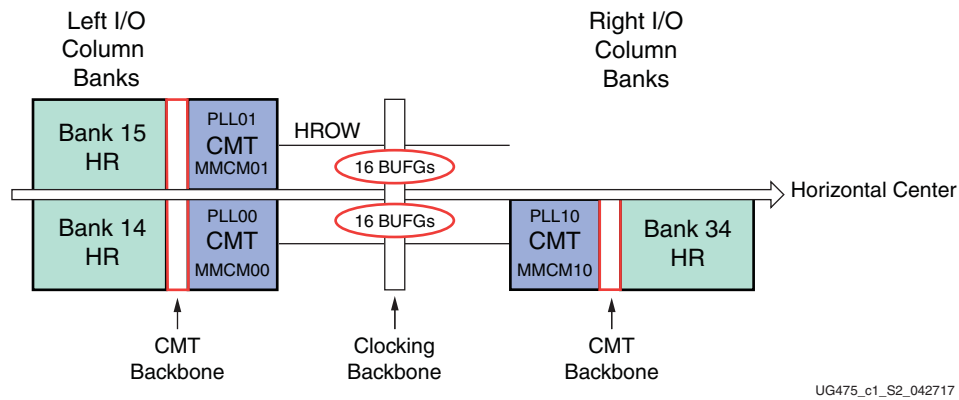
Left I/O Column Banks

Right I/O Column Banks

Bank 15 HR

PLL01 CMT MMCM01

HROW

16 BUFGs

Horizontal Center

Bank 14 HR

PLL00 CMT MMCM00

16 BUFGs

PLL10 CMT MMCM10

Bank 34 HR

CMT Backbone

Clocking Backbone

CMT Backbone

UG475_c1_S2_042717